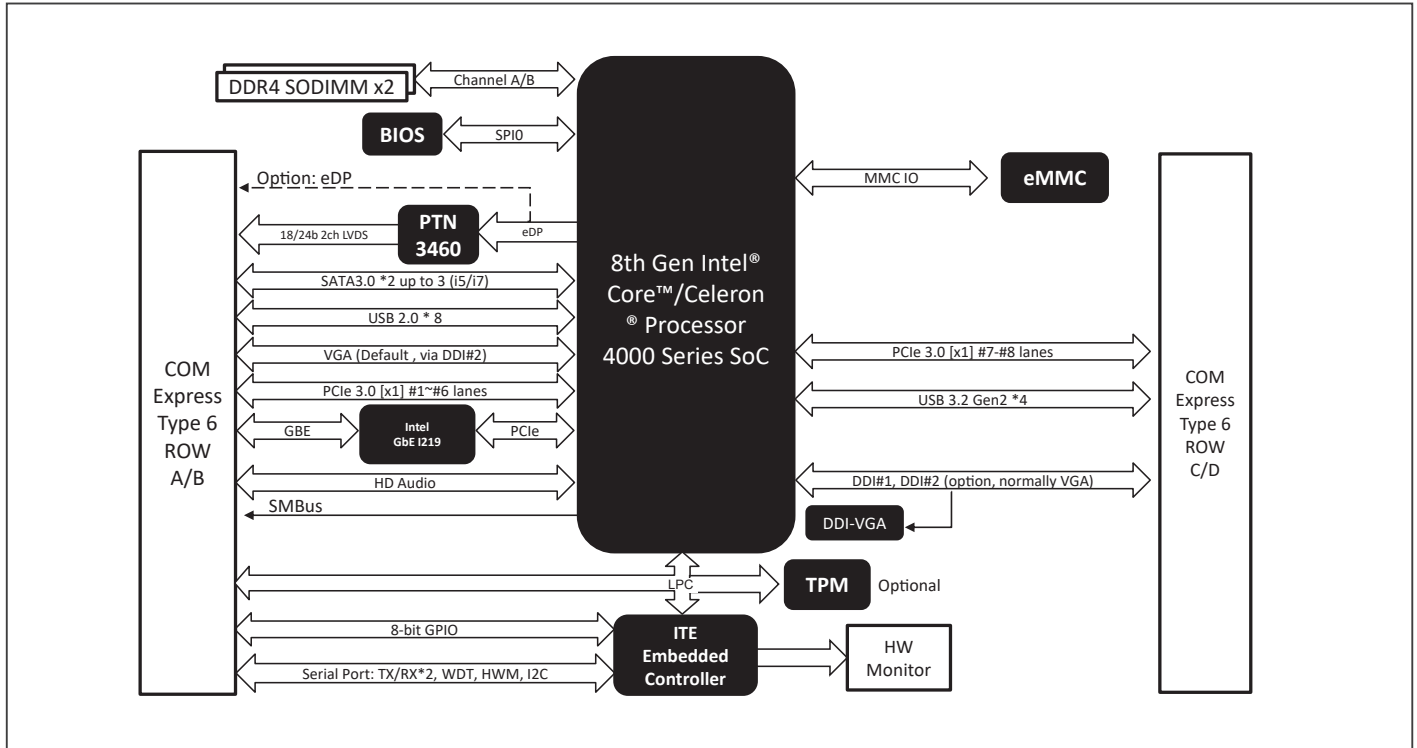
DDR4 SODIMM x2

Channel A/B

BIOS

SPI0

Option: eDP

PTN 3460

18/24b 2ch LVDS

eDP

SATA3.0 *2 up to 3 (i5/i7)

USB 2.0 * 8

VGA (Default , via DDI#2)

PCIe 3.0 [x1] #1~#6 lanes

GBE

Intel GbE I219

PCIe

HD Audio

SMBus

COM Express Type 6 ROW A/B

8th Gen Intel® Core™/Celeron ® Processor 4000 Series SoC

MMC IO

eMMC

PCIe 3.0 [x1] #7-#8 lanes

USB 3.2 Gen2 *4

DDI#1, DDI#2 (option, normally VGA)

DDI-VGA

COM Express Type 6 ROW C/D

LPC

TPM

Optional

8-bit GPIO

Serial Port: TX/RX*2, WDT, HWM, I2C

ITE Embedded Controller

HW Monitor